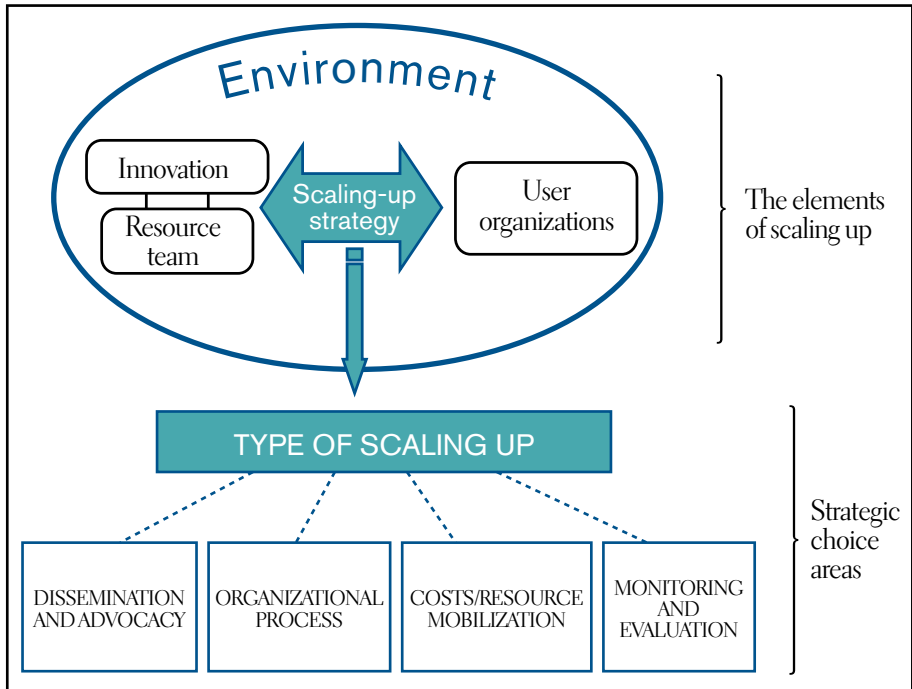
Environment

Innovation

Resource team

Scaling-up strategy

User organizations

The elements of scaling up

TYPE OF SCALING UP

Strategic choice areas

DISSEMINATION AND ADVOCACY

ORGANIZATIONAL PROCESS

COSTS/RESOURCE MOBILIZATION

MONITORING AND EVALUATION